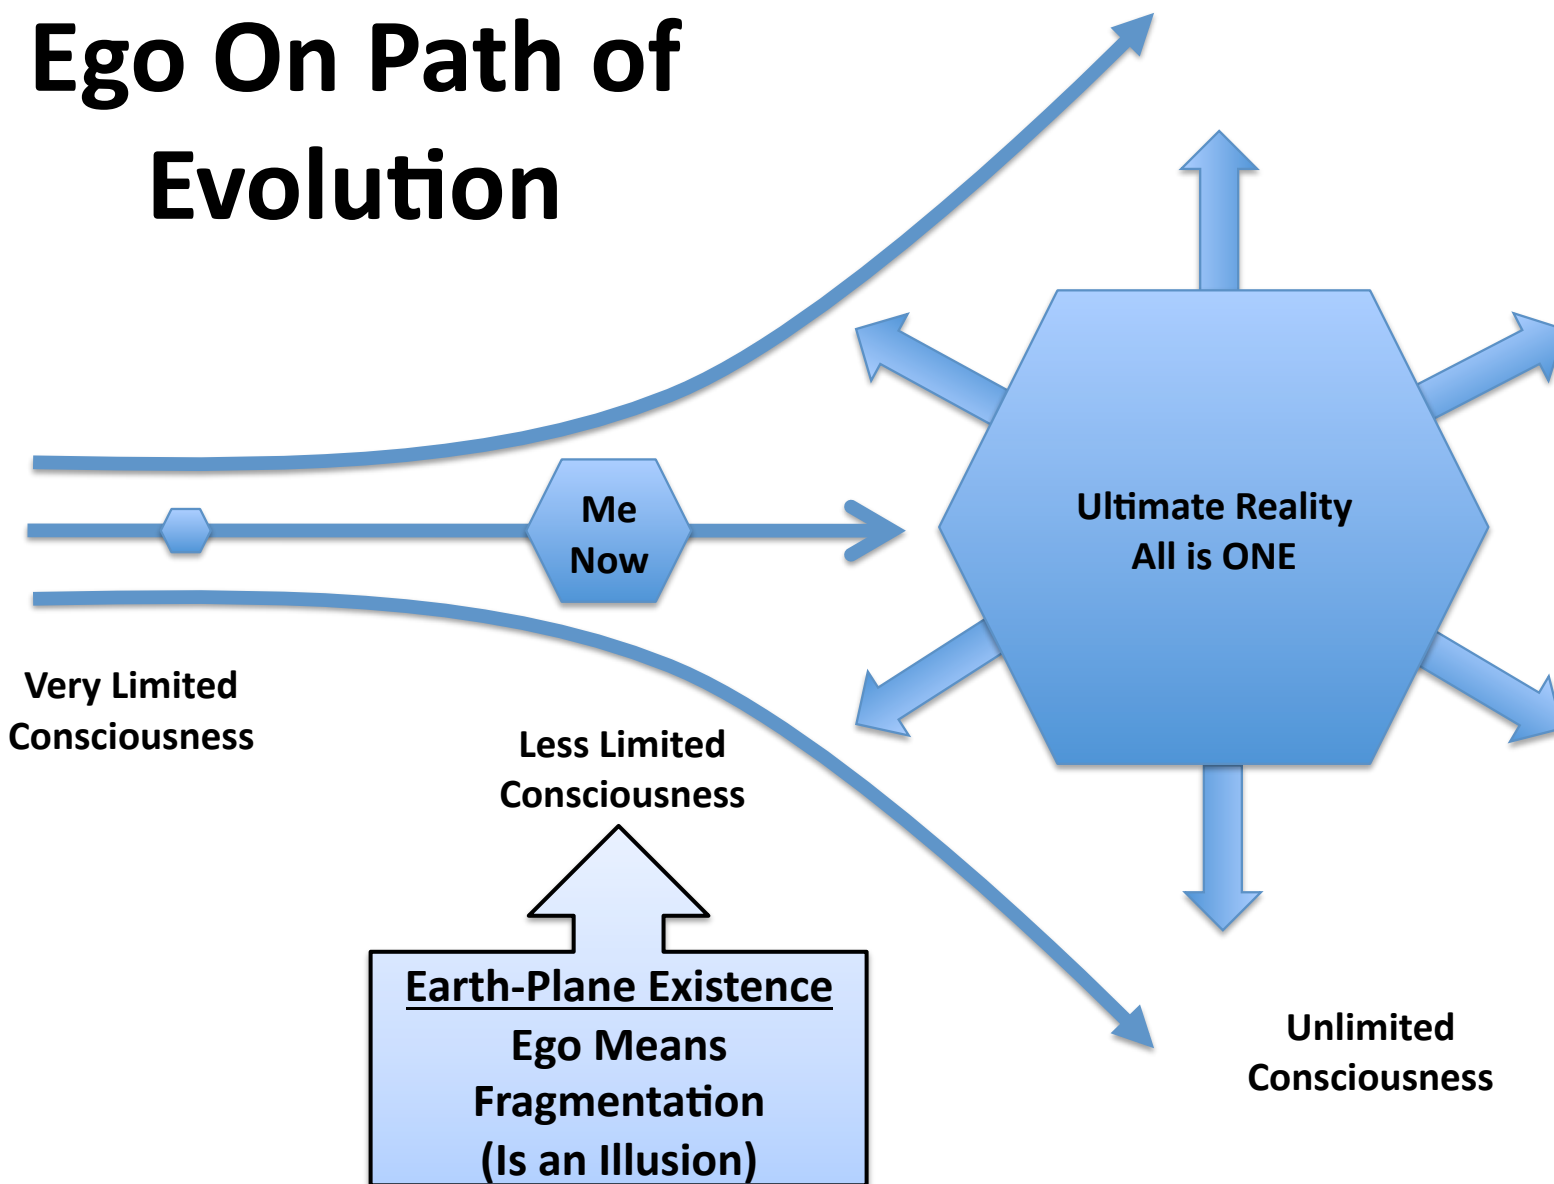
Ego On Path of Evolution

Me Now

Ultimate Reality
All is ONE

Very Limited Consciousness

Less Limited Consciousness

Earth-Plane Existence
Ego Means Fragmentation
(Is an Illusion)

Unlimited Consciousness